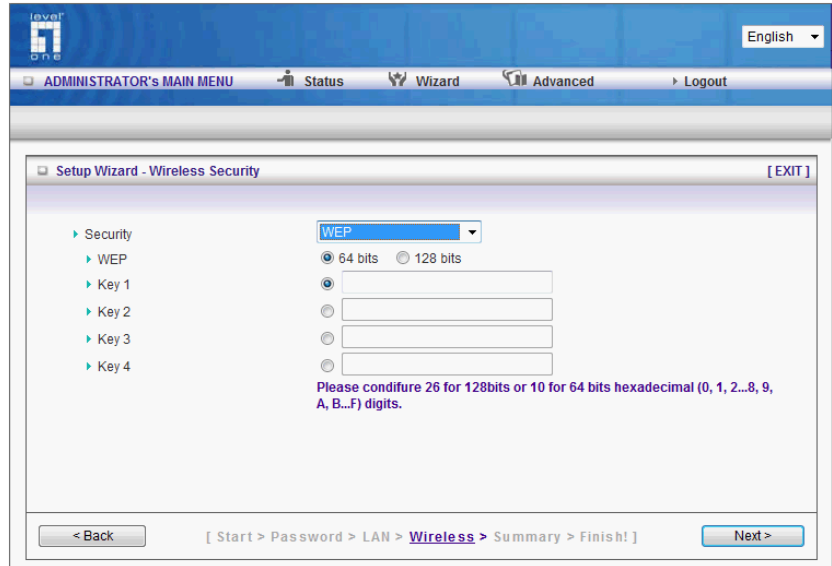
level one

English

ADMINISTRATOR's MAIN MENU Status Wizard Advanced Logout

Setup Wizard - Wireless Security [ EXIT ]

Security WEP

WEP 64 bits 128 bits

Key 1

Key 2

Key 3

Key 4

Please condifure 26 for 128bits or 10 for 64 bits hexadecimal (0, 1, 2...8, 9, A, B...F) digits.

< Back [ Start > Password > LAN > Wireless > Summary > Finish! ] Next >